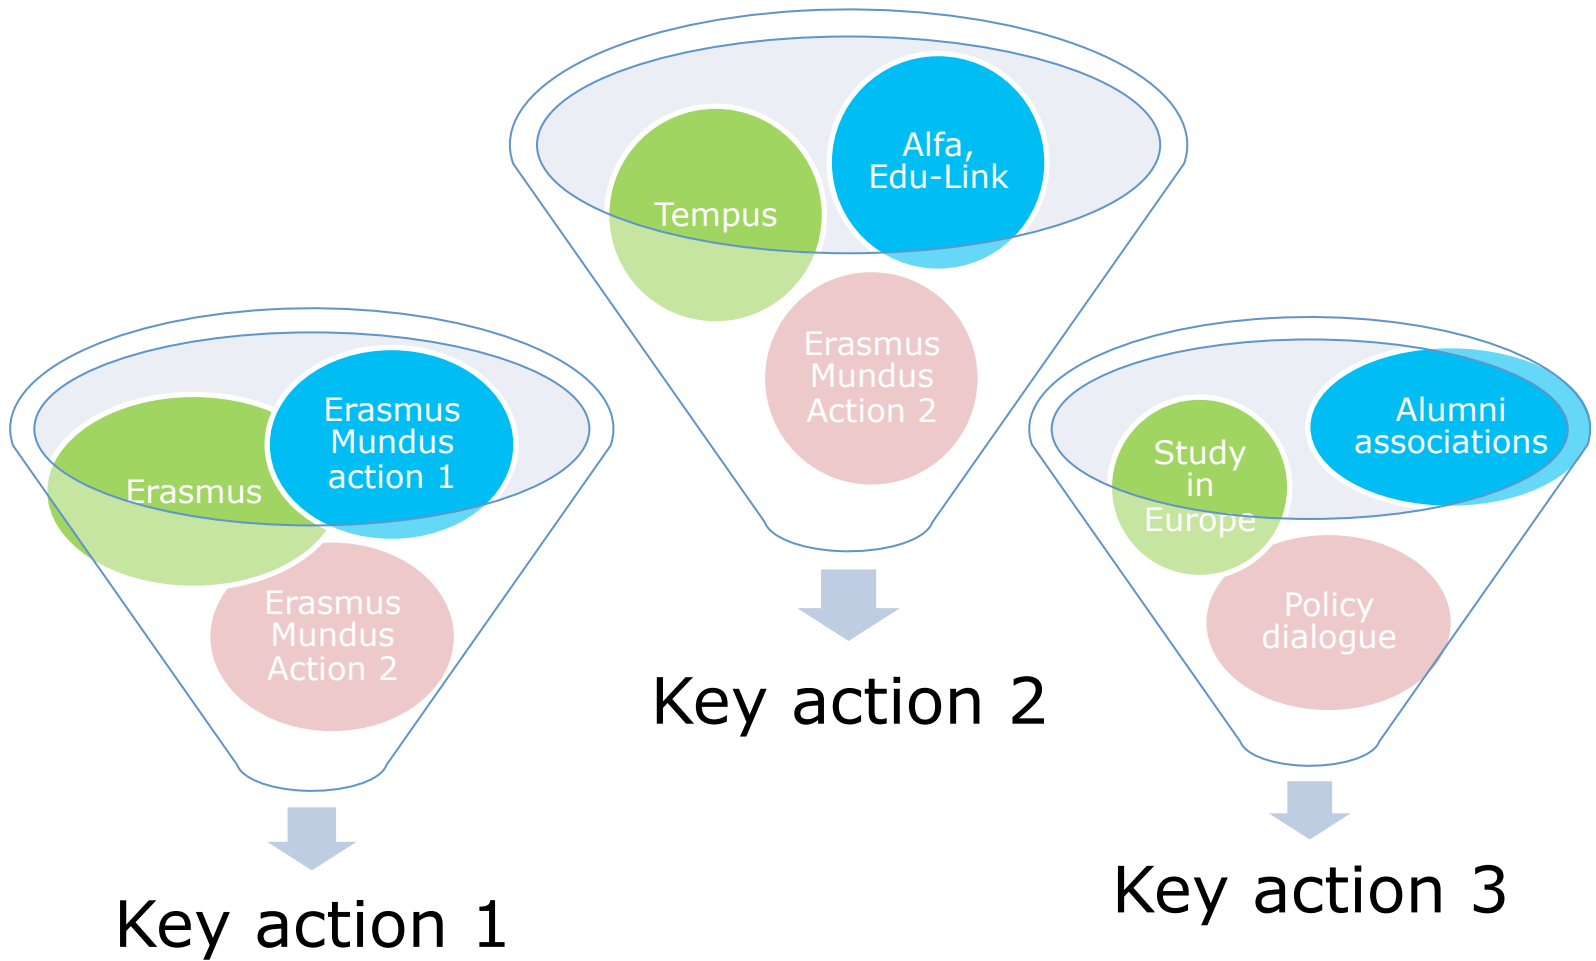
Tempus

Alfa, Edu-Link

Erasmus Mundus Action 2

Key action 2

Erasmus

Erasmus Mundus action 1

Erasmus Mundus Action 2

Key action 1

Study in Europe

Alumni associations

Policy dialogue

Key action 3